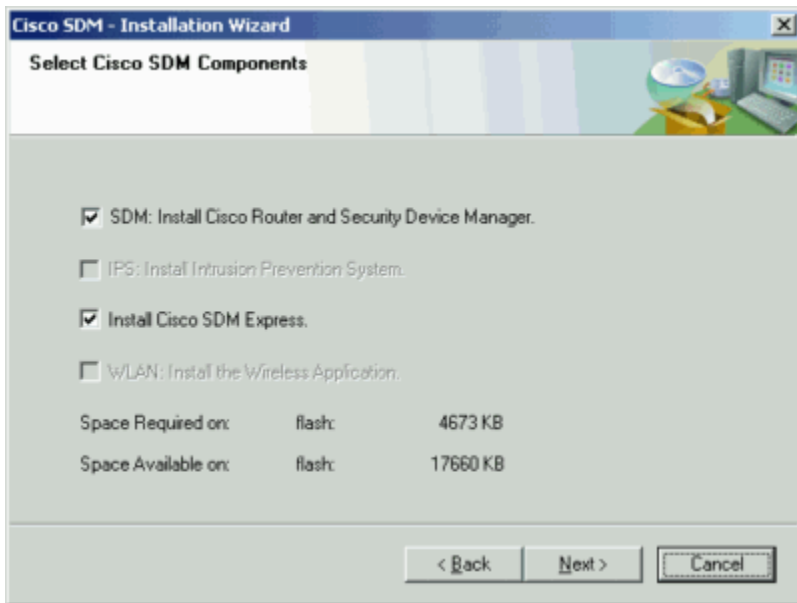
Cisco SDM - Installation Wizard

Select Cisco SDM Components

SDM: Install Cisco Router and Security Device Manager.

IPS: Install Intrusion Prevention System.

Install Cisco SDM Express.

WLAN: Install the Wireless Application.

| Space Required on: | flash: | 4673 KB |
|---|---|---|
| Space Available on: | flash: | 17660 KB |

< Back Next > Cancel